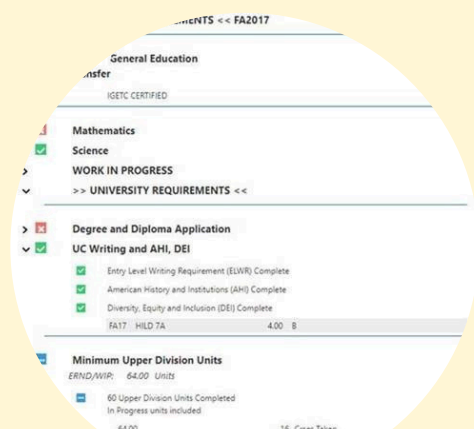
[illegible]MENTS << FA2017

General Education
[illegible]nsfer

IGETC CERTIFIED

Mathematics

Science

WORK IN PROGRESS

>> UNIVERSITY REQUIREMENTS <<

Degree and Diploma Application

UC Writing and AHI, DEI

Entry Level Writing Requirement (ELWR) Complete

American History and Institutions (AHI) Complete

Diversity, Equity and Inclusion (DEI) Complete

| FA17 | HILD 7A | 4.00 | B |
|---|---|---|---|

Minimum Upper Division Units

ERND/WIP: 64.00 Units

60 Upper Division Units Completed
In Progress units included

64.00 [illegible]